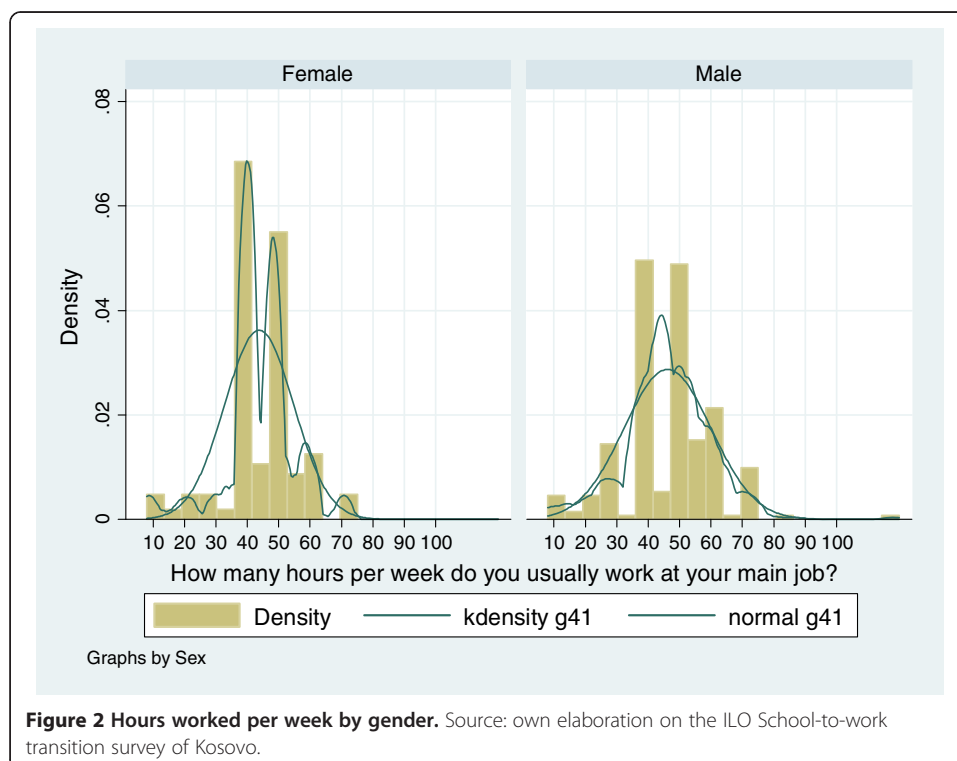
Female

Male

Density

.08

.06

.04

.02

0

10 20 30 40 50 60 70 80 90 100

10 20 30 40 50 60 70 80 90 100

How many hours per week do you usually work at your main job?

Density

kdensity g41

normal g41

Graphs by Sex

**Figure 2 Hours worked per week by gender.** Source: own elaboration on the ILO School-to-work transition survey of Kosovo.